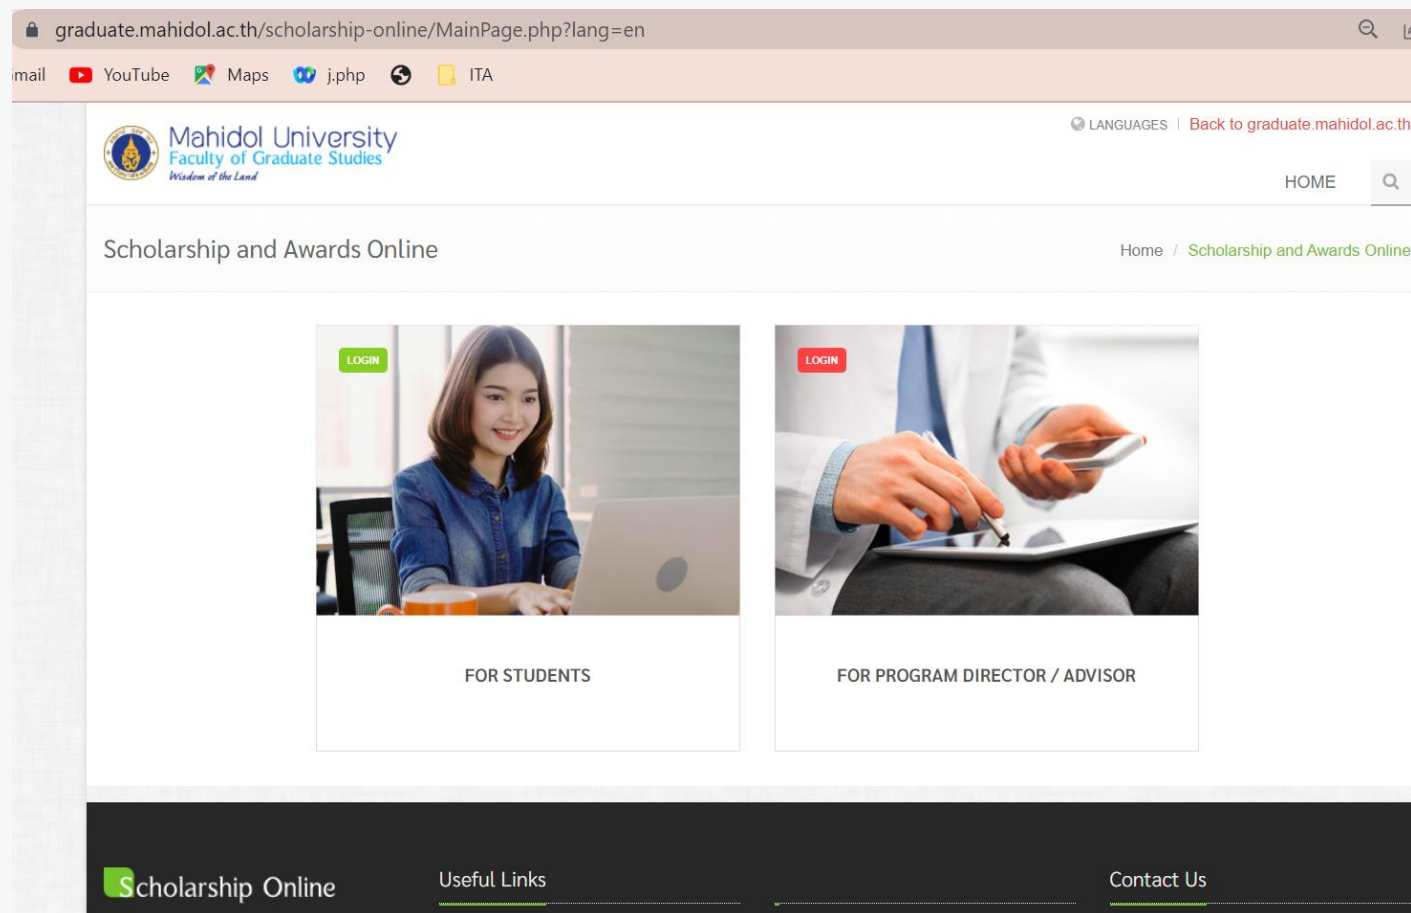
graduate.mahidol.ac.th/scholarship-online/MainPage.php?lang=en

mail YouTube Maps j.php ITA

Mahidol University
Faculty of Graduate Studies
Wisdom of the Land

LANGUAGES | Back to graduate.mahidol.ac.th

HOME

Scholarship and Awards Online

Home / Scholarship and Awards Online

LOGIN

FOR STUDENTS

LOGIN

FOR PROGRAM DIRECTOR / ADVISOR

Scholarship Online

Useful Links

Contact Us